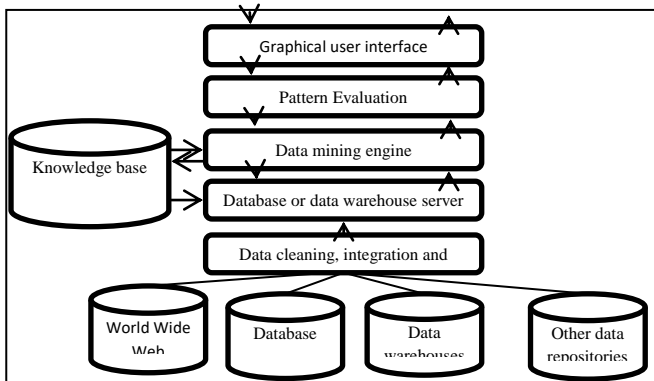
Graphical user interface

Pattern Evaluation

Knowledge base

Data mining engine

Database or data warehouse server

Data cleaning, integration and

World Wide Web

Database

Data warehouses

Other data repositories